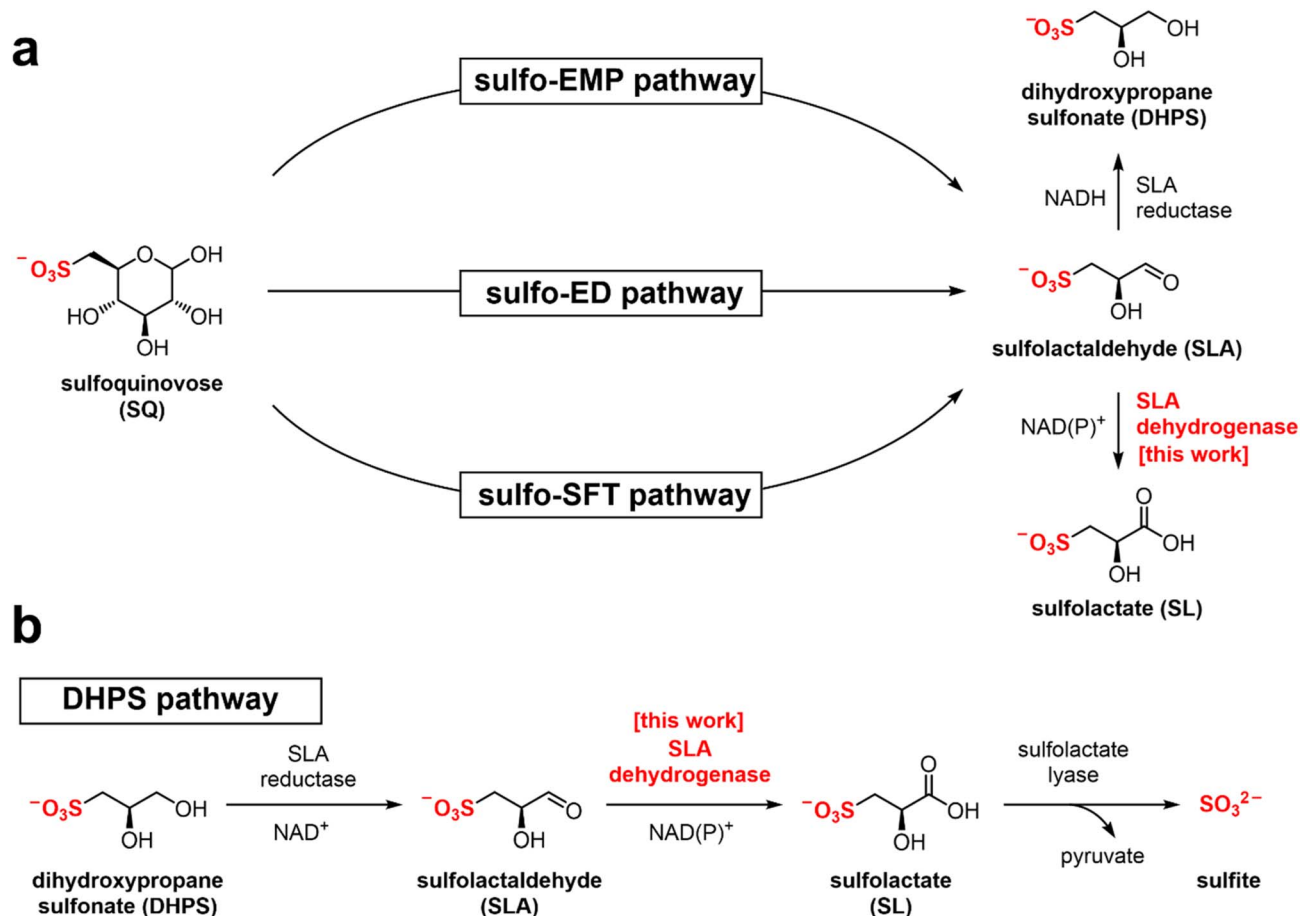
a

sulfo-EMP pathway

sulfo-ED pathway

sulfo-SFT pathway

$^{-}O_3S$ OH HO OH OH

sulfoquinovose (SQ)

$^{-}O_3S$ OH OH

dihydroxypropane sulfonate (DHPS)

NADH

SLA reductase

$^{-}O_3S$ O OH

sulfolactaldehyde (SLA)

$NAD(P)^+$

SLA dehydrogenase [this work]

$^{-}O_3S$ O OH OH

sulfolactate (SL)

b

DHPS pathway

$^{-}O_3S$ OH OH

dihydroxypropane sulfonate (DHPS)

SLA reductase

$NAD^+$

$^{-}O_3S$ O OH

sulfolactaldehyde (SLA)

[this work] SLA dehydrogenase

$NAD(P)^+$

$^{-}O_3S$ O OH OH

sulfolactate (SL)

sulfolactate lyase

pyruvate

$SO_3^{2-}$

sulfite